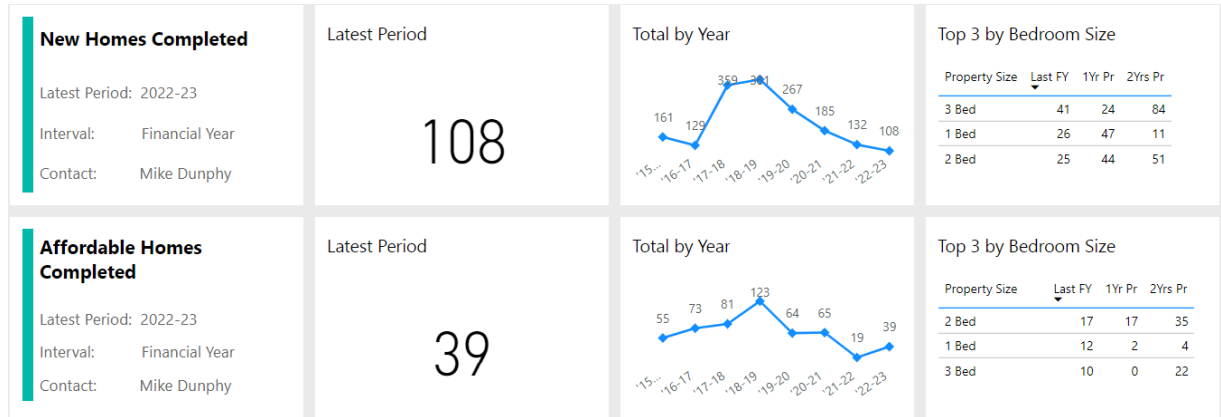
New Homes Completed

Latest Period: 2022-23

Interval: Financial Year

Contact: Mike Dunphy

Latest Period

108

Total by Year

161 129 359 361 267 185 132 108

'15... '16-17 '17-18 '18-19 '19-20 '20-21 '21-22 '22-23

Top 3 by Bedroom Size

| Property Size | Last FY | 1Yr Pr | 2Yrs Pr |
|---|---|---|---|
| 3 Bed | 41 | 24 | 84 |
| 1 Bed | 26 | 47 | 11 |
| 2 Bed | 25 | 44 | 51 |

Affordable Homes Completed

Latest Period: 2022-23

Interval: Financial Year

Contact: Mike Dunphy

Latest Period

39

Total by Year

55 73 81 123 64 65 19 39

'15... '16-17 '17-18 '18-19 '19-20 '20-21 '21-22 '22-23

Top 3 by Bedroom Size

| Property Size | Last FY | 1Yr Pr | 2Yrs Pr |
|---|---|---|---|
| 2 Bed | 17 | 17 | 35 |
| 1 Bed | 12 | 2 | 4 |
| 3 Bed | 10 | 0 | 22 |